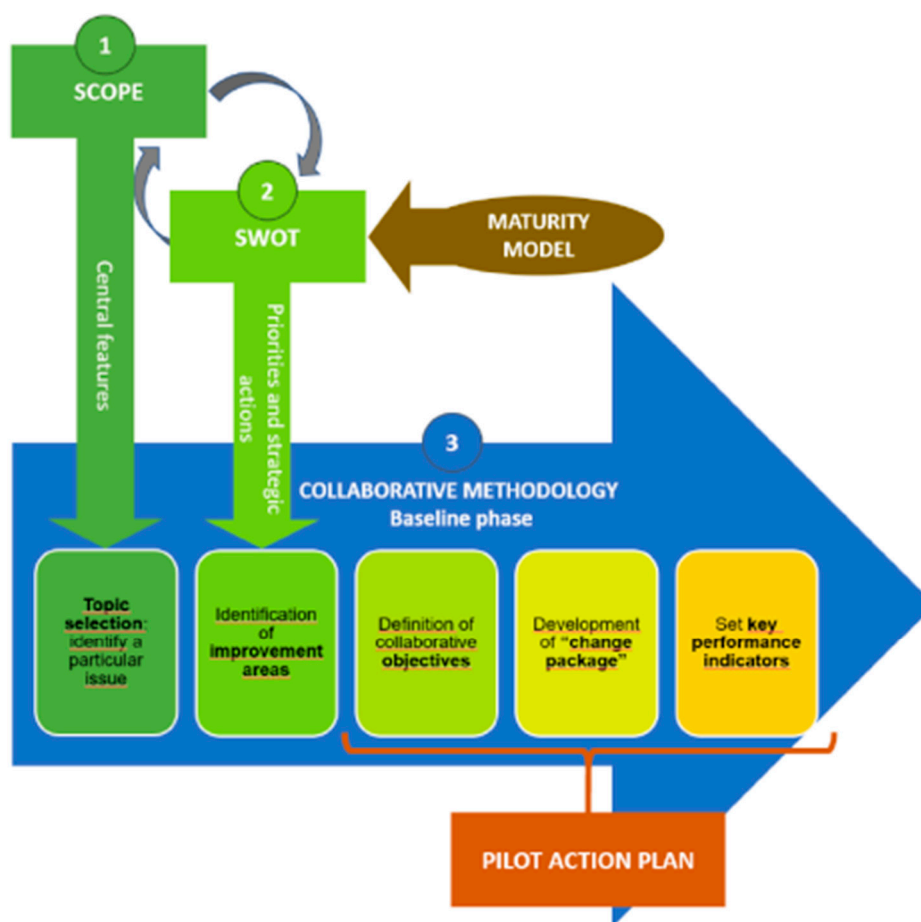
1
SCOPE

2
SWOT

MATURITY MODEL

Central features

Priorities and strategic actions

3
COLLABORATIVE METHODOLOGY
Baseline phase

Topic selection: identify a particular issue

Identification of improvement areas

Definition of collaborative objectives

Development of "change package"

Set key performance indicators

PILOT ACTION PLAN